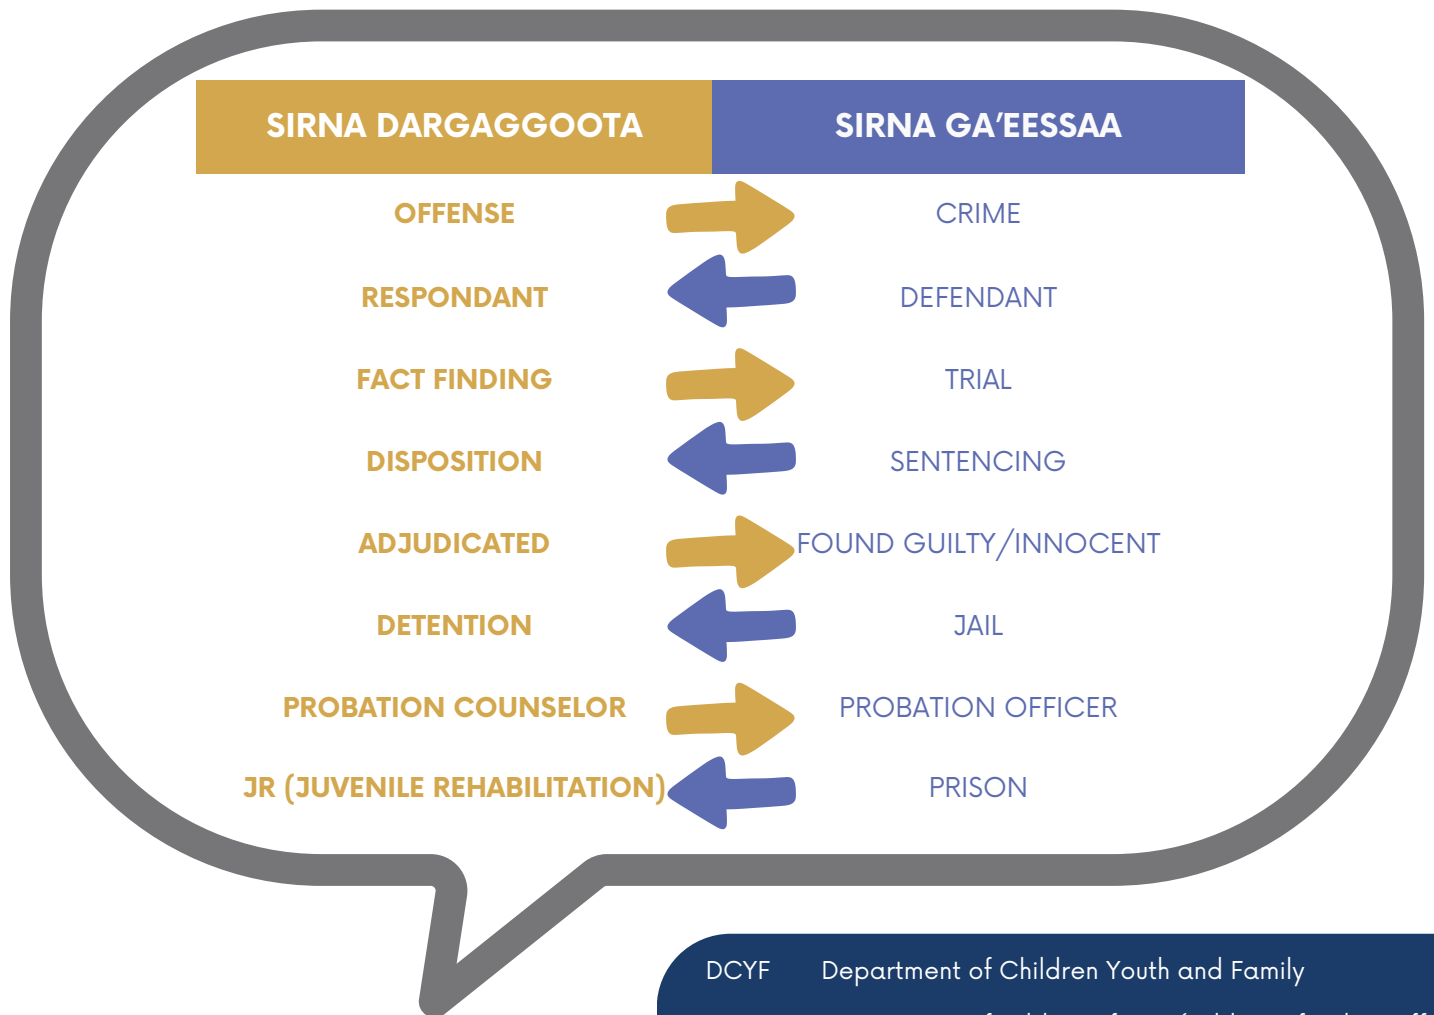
| SIRNA DARGAGGOOTA | SIRNA GA'EESSAA |
|---|---|
| OFFENSE | CRIME |
| RESPONDANT | DEFENDANT |
| FACT FINDING | TRIAL |
| DISPOSITION | SENTENCING |
| ADJUDICATED | FOUND GUILTY/INNOCENT |
| DETENTION | JAIL |
| PROBATION COUNSELOR | PROBATION OFFICER |
| JR (JUVENILE REHABILITATION) | PRISON |

DCYF Department of Children Youth and Family

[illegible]